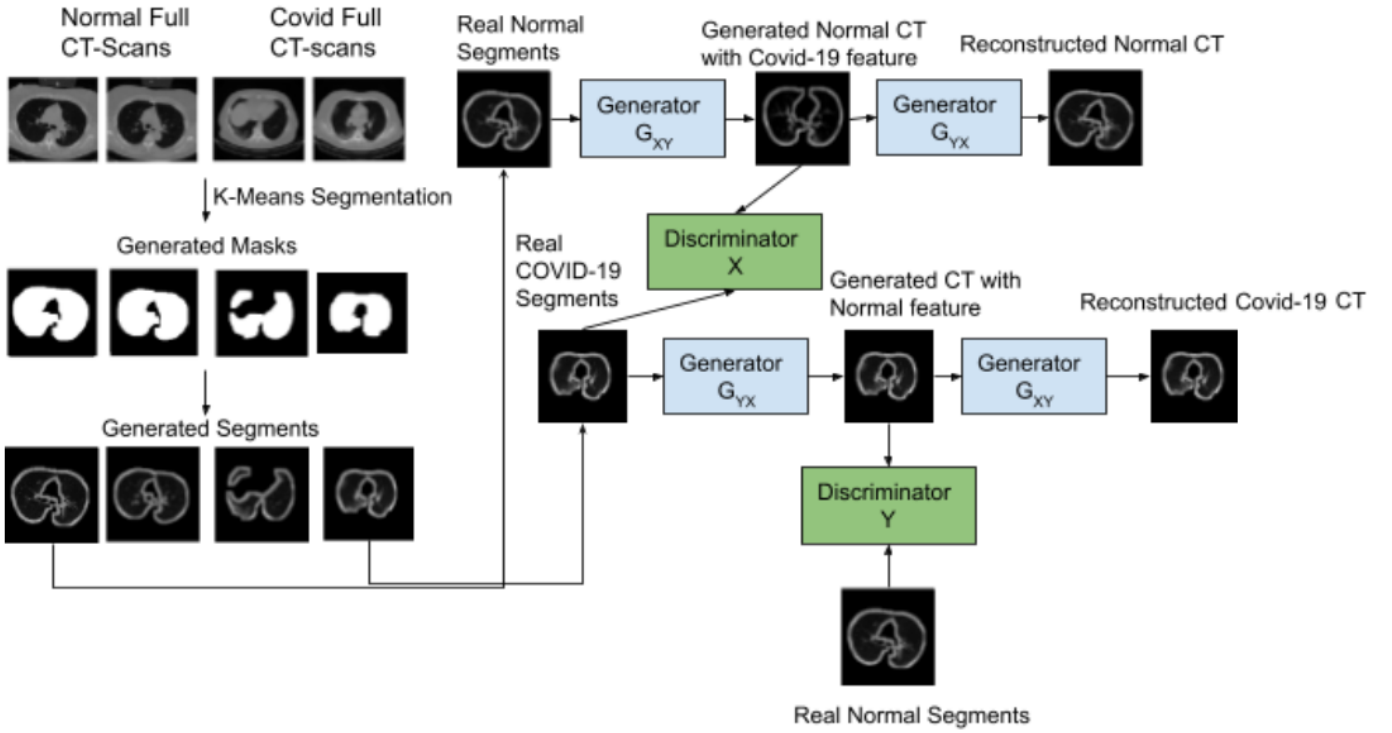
Normal Full CT-Scans

Covid Full CT-scans

K-Means Segmentation

Generated Masks

Generated Segments

Real Normal Segments

Generator $G_{XY}$

Generated Normal CT with Covid-19 feature

Generator $G_{YX}$

Reconstructed Normal CT

Discriminator X

Real COVID-19 Segments

Generated CT with Normal feature

Reconstructed Covid-19 CT

Generator $G_{YX}$

Generator $G_{XY}$

Discriminator Y

Real Normal Segments